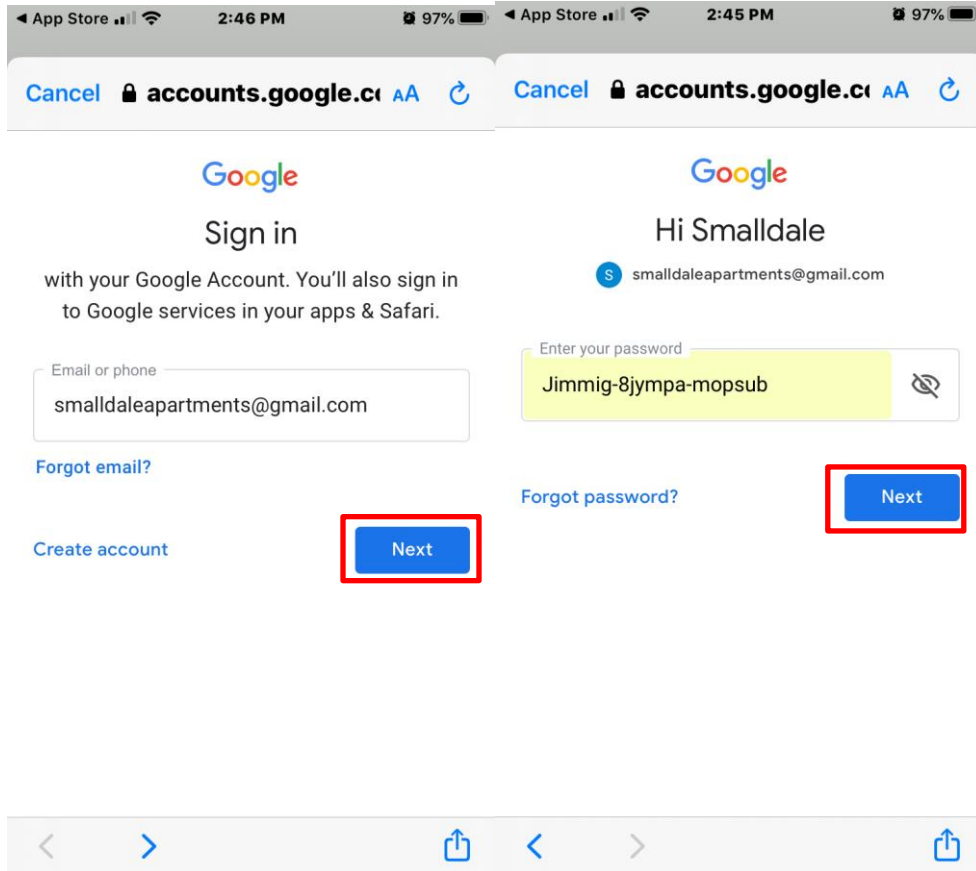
◄ App Store 2:46 PM 97%

Cancel accounts.google.c AA

Google

Sign in

with your Google Account. You'll also sign in to Google services in your apps & Safari.

Email or phone

smalldaleapartments@gmail.com

Forgot email?

Create account

Next

◄ App Store 2:45 PM 97%

Cancel accounts.google.c AA

Google

Hi Smalldale

S smalldaleapartments@gmail.com

Enter your password

Jimmig-8jympa-mopsub

Forgot password?

Next